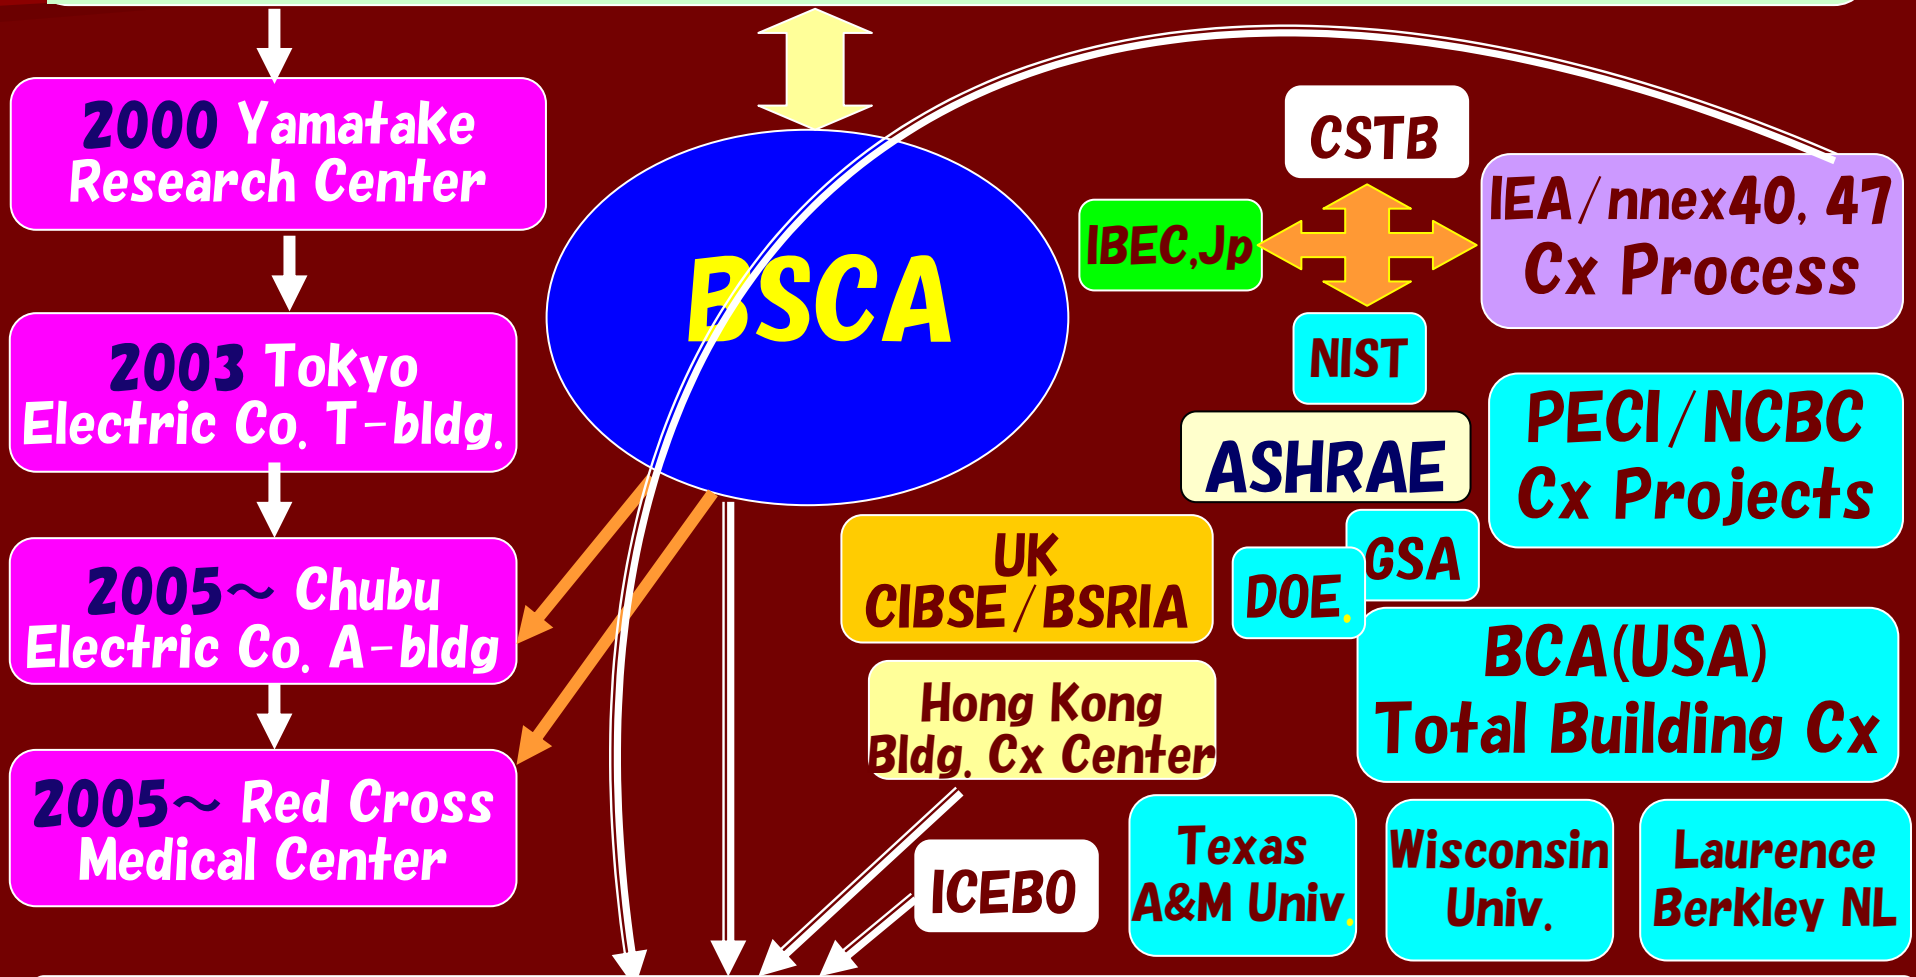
2000 Yamatake Research Center

2003 Tokyo Electric Co. T-bldg.

2005～ Chubu Electric Co. A-bldg

2005～ Red Cross Medical Center

BSCA

CSTB

IBEC,Jp

IEA/nnex40, 47 Cx Process

NIST

ASHRAE

PECI/NCBC Cx Projects

UK CIBSE/BSRIA

GSA

DOE.

BCA(USA) Total Building Cx

Hong Kong Bldg. Cx Center

ICEBO

Texas A&M Univ.

Wisconsin Univ.

Laurence Berkley NL